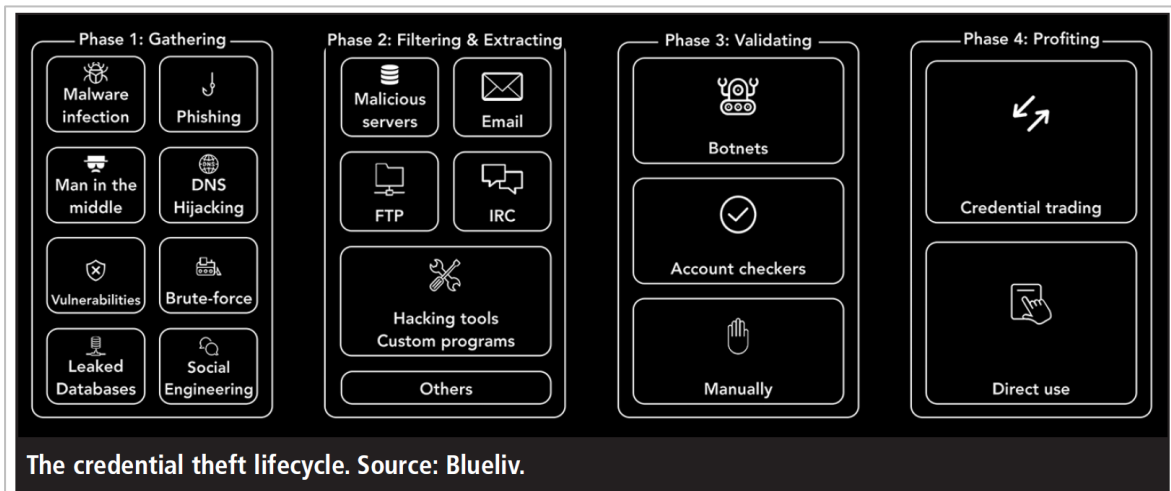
Phase 1: Gathering

Malware infection

Phishing

Man in the middle

DNS Hijacking

Vulnerabilities

Brute-force

Leaked Databases

Social Engineering

Phase 2: Filtering & Extracting

Malicious servers

Email

FTP

IRC

Hacking tools Custom programs

Others

Phase 3: Validating

Botnets

Account checkers

Manually

Phase 4: Profiting

Credential trading

Direct use

The credential theft lifecycle. Source: Blueliv.